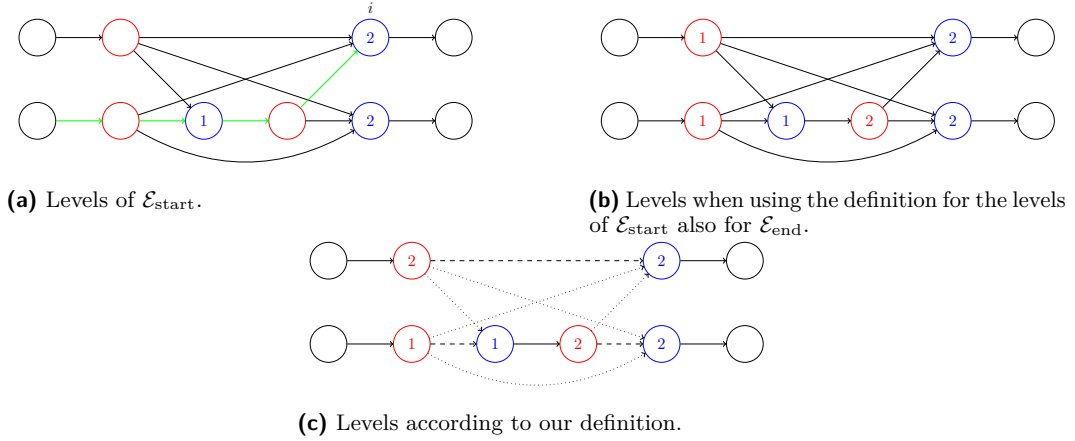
$i$

2

1

2

**(a)** Levels of $\mathcal{E}_{\text{start}}$.

1

2

1

1

2

2

**(b)** Levels when using the definition for the levels of $\mathcal{E}_{\text{start}}$ also for $\mathcal{E}_{\text{end}}$.

2

2

1

1

2

2

**(c)** Levels according to our definition.